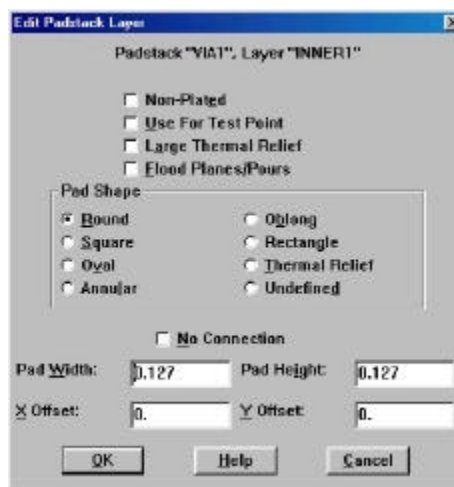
Edit Padstack Layer

Padstack "VIA1", Layer "INNER1"

Non-Plated
Use For Test Point
Large Thermal Relief
Flood Planes/Pours

Pad Shape

Round
Square
Oval
Annular

Oblong
Rectangle
Thermal Relief
Undefined

No Connection

Pad Width: 0.127
Pad Height: 0.127
X Offset: 0.
Y Offset: 0.

OK
Help
Cancel